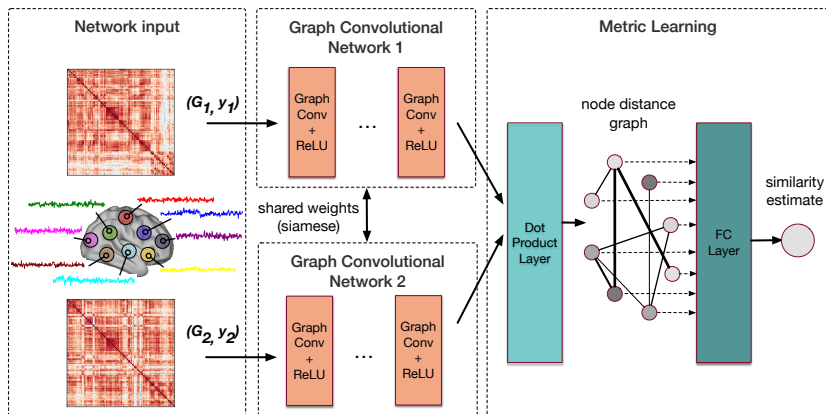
Network input

$(G_1, y_1)$

$(G_2, y_2)$

Graph Convolutional Network 1

Graph Conv + ReLU

...

Graph Conv + ReLU

shared weights (siamese)

Graph Convolutional Network 2

Graph Conv + ReLU

...

Graph Conv + ReLU

Metric Learning

Dot Product Layer

node distance graph

FC Layer

similarity estimate